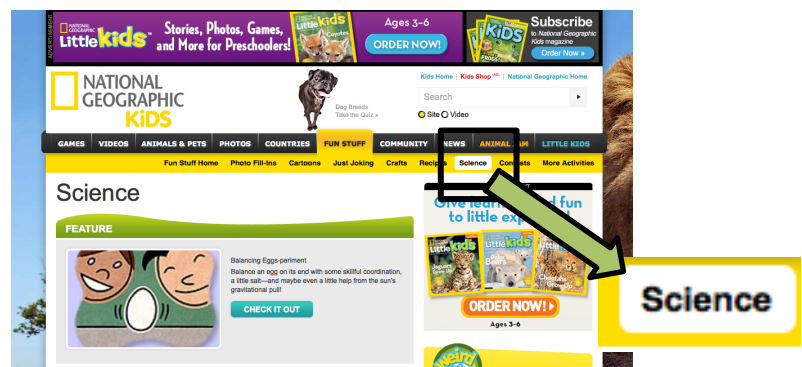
ADVERTISEMENT

NATIONAL GEOGRAPHIC Little kids

Stories, Photos, Games, and More for Preschoolers!

Little kids Coyotes

Ages 3–6

ORDER NOW!

KiDS

Subscribe to National Geographic Kids magazine

Order Now »

NATIONAL GEOGRAPHIC KiDS

Dog Breeds Take the Quiz »

Kids Home | Kids Shop | National Geographic Home

Search

Site Video

GAMES | VIDEOS | ANIMALS & PETS | PHOTOS | COUNTRIES | FUN STUFF | COMMUNITY | NEWS | ANIMAL JAM | LITTLE KIDS

Fun Stuff Home | Photo Fill-Ins | Cartoons | Just Joking | Crafts | Recipes | Science | Contests | More Activities

Science

FEATURE

Balancing Eggs-periment

Balance an egg on its end with some skillful coordination, a little salt—and maybe even a little help from the sun's gravitational pull!

CHECK IT OUT

Give learning and fun to little explorers!

Little kids Little kids Little kids

ORDER NOW!

Ages 3–6

Weird

Science